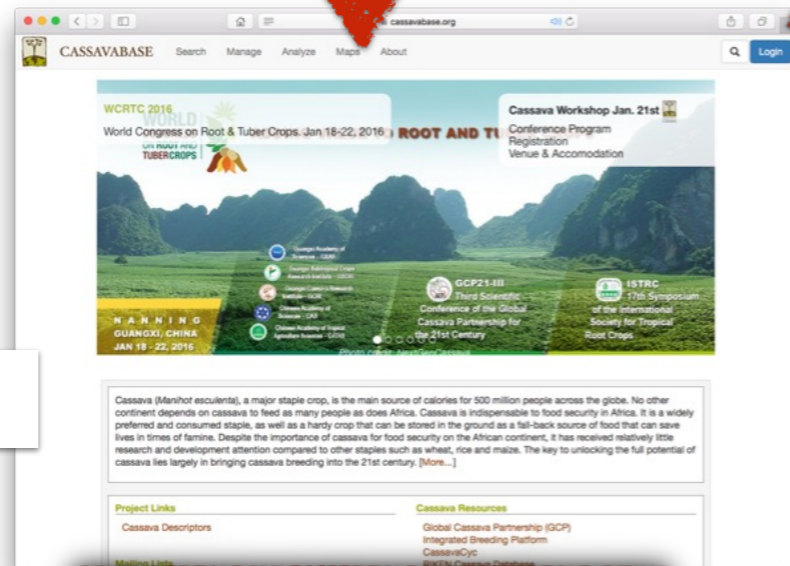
cassavabase.org

CASSAVABASE Search Manage Analyze Maps About

Login

WCRTC 2016
World Congress on Root & Tuber Crops. Jan 18-22, 2016

WORLD
ON ROOT AND TUBER CROPS

ROOT AND TU

Cassava Workshop Jan. 21st
Conference Program
Registration
Venue & Accomodation

Guangxi Academy of Science - GXAS
Guangxi Subtropical Crops Research Institute - GSCRI
Guangxi Cassava Research Institute - GCRI
Chinese Academy of Science - CAS
Chinese Academy of Tropical Agriculture Sciences - CATAS

GCP21-III
Third Scientific Conference of the Global Cassava Partnership for the 21st Century

ISTRC
17th Symposium of the International Society for Tropical Root Crops

NANNING
GUANGXI, CHINA
JAN 18 - 22, 2016

Photo credit: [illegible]

Cassava (Manihot esculenta), a major staple crop, is the main source of calories for 500 million people across the globe. No other continent depends on cassava to feed as many people as does Africa. Cassava is indispensable to food security in Africa. It is a widely preferred and consumed staple, as well as a hardy crop that can be stored in the ground as a fall-back source of food that can save lives in times of famine. Despite the importance of cassava for food security on the African continent, it has received relatively little research and development attention compared to other staples such as wheat, rice and maize. The key to unlocking the full potential of cassava lies largely in bringing cassava breeding into the 21st century. [More...]

Project Links
Cassava Descriptors

Mailing Lists

Cassava Resources
Global Cassava Partnership (GCP)
Integrated Breeding Platform
CassavaCyc
RIKEN Cassava Database